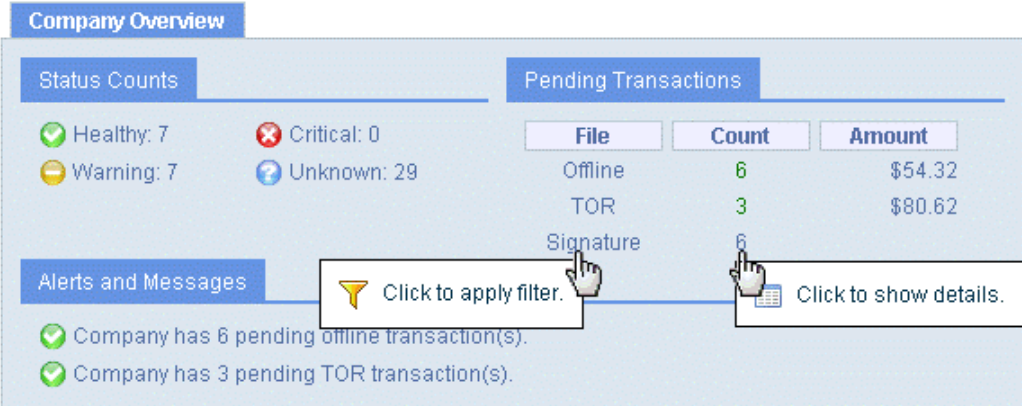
Company Overview

Status Counts

Healthy: 7
Critical: 0
Warning: 7
Unknown: 29

Pending Transactions

| File | Count | Amount |
|---|---|---|
| Offline | 6 | $54.32 |
| TOR | 3 | $80.62 |
| Signature | 6 | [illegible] |

Alerts and Messages

Click to apply filter.

Click to show details.

Company has 6 pending offline transaction(s).

Company has 3 pending TOR transaction(s).